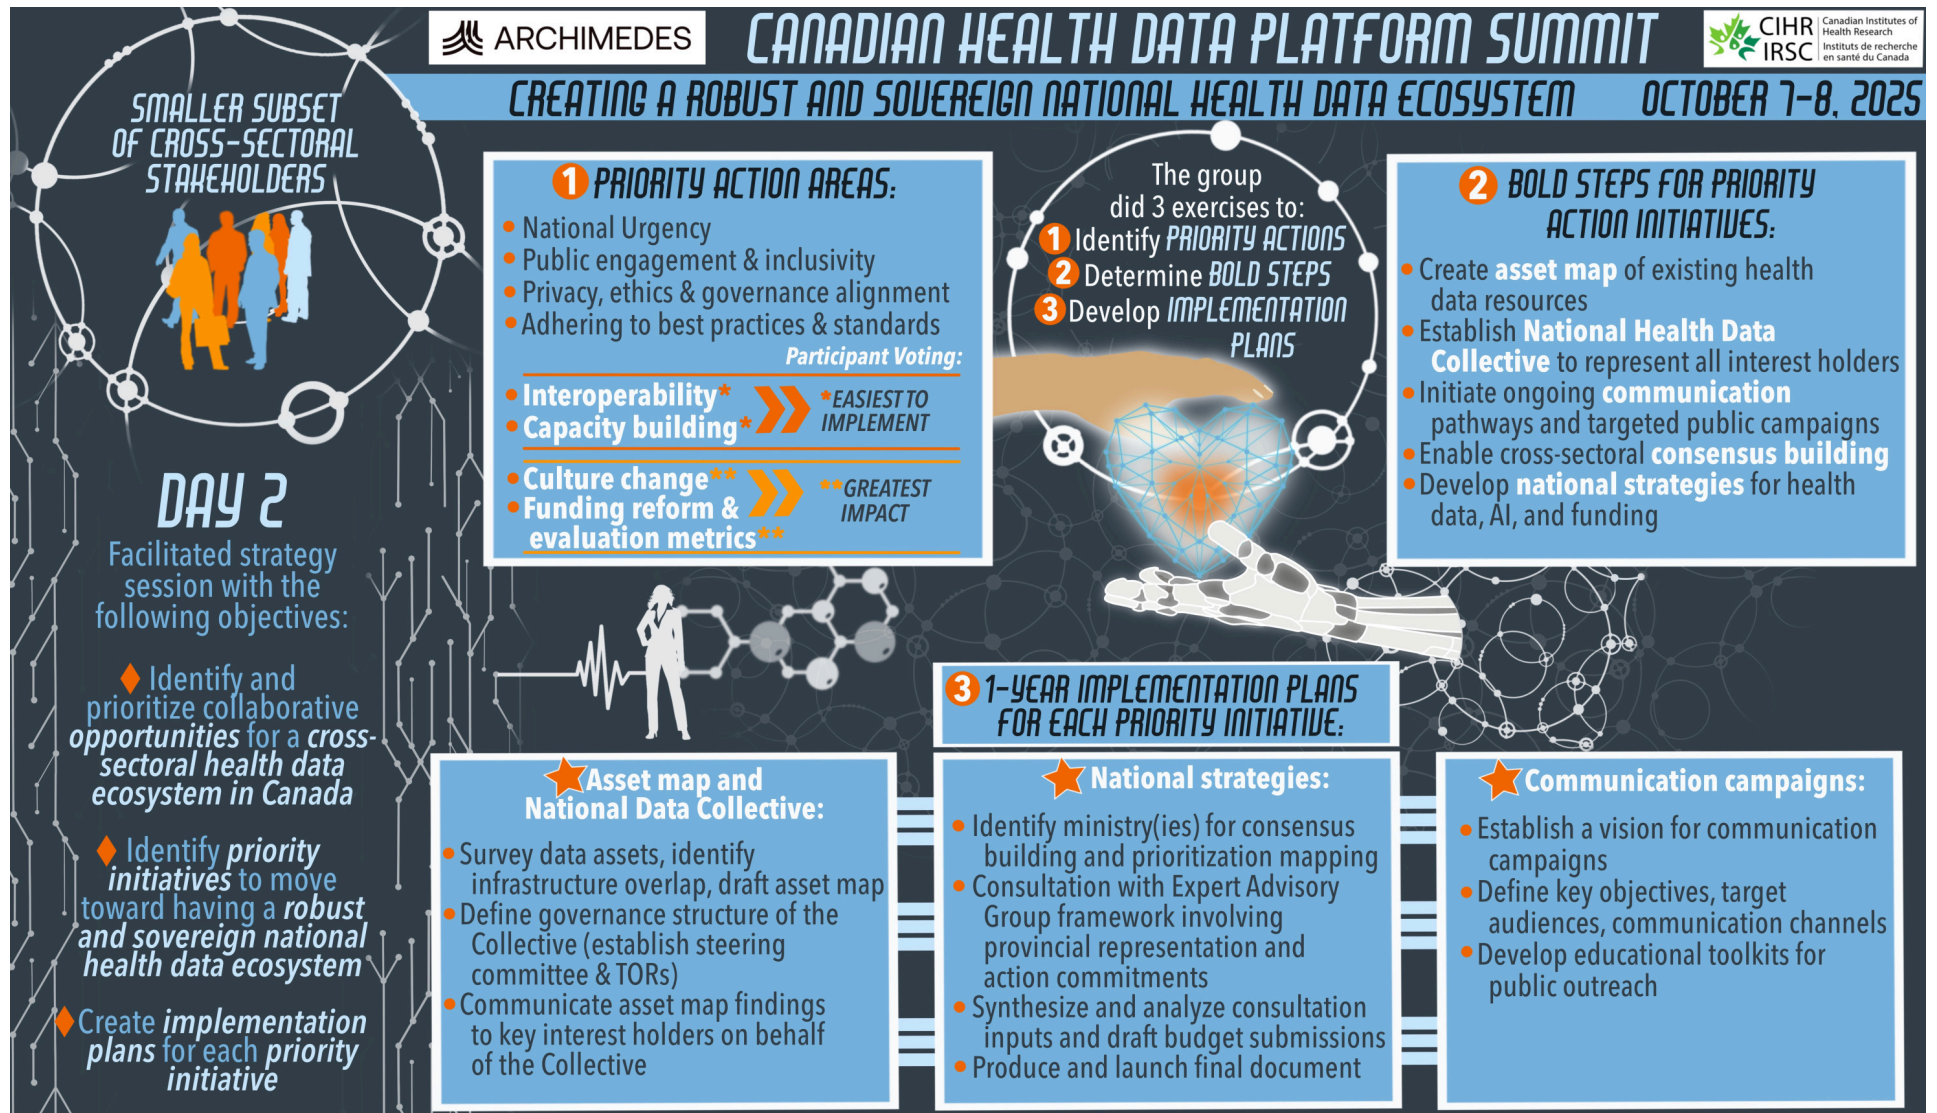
ARCHIMEDES

CANADIAN HEALTH DATA PLATFORM SUMMIT

CIHR Canadian Institutes of Health Research
IRSC Instituts de recherche en santé du Canada

CREATING A ROBUST AND SOVEREIGN NATIONAL HEALTH DATA ECOSYSTEM OCTOBER 7-8, 2025

SMALLER SUBSET OF CROSS-SECTORAL STAKEHOLDERS

DAY 2

Facilitated strategy session with the following objectives:

Identify and prioritize collaborative opportunities for a cross-sectoral health data ecosystem in Canada

Identify priority initiatives to move toward having a robust and sovereign national health data ecosystem

Create implementation plans for each priority initiative

1 PRIORITY ACTION AREAS:
• National Urgency
• Public engagement & inclusivity
• Privacy, ethics & governance alignment
• Adhering to best practices & standards

Participant Voting:
• Interoperability*
• Capacity building*
*EASIEST TO IMPLEMENT
• Culture change**
• Funding reform & evaluation metrics**
**GREATEST IMPACT

The group did 3 exercises to:
1 Identify PRIORITY ACTIONS
2 Determine BOLD STEPS
3 Develop IMPLEMENTATION PLANS

2 BOLD STEPS FOR PRIORITY ACTION INITIATIVES:
• Create asset map of existing health data resources
• Establish National Health Data Collective to represent all interest holders
• Initiate ongoing communication pathways and targeted public campaigns
• Enable cross-sectoral consensus building
• Develop national strategies for health data, AI, and funding

3 1-YEAR IMPLEMENTATION PLANS FOR EACH PRIORITY INITIATIVE:

Asset map and National Data Collective:
• Survey data assets, identify infrastructure overlap, draft asset map
• Define governance structure of the Collective (establish steering committee & TORs)
• Communicate asset map findings to key interest holders on behalf of the Collective

National strategies:
• Identify ministry(ies) for consensus building and prioritization mapping
• Consultation with Expert Advisory Group framework involving provincial representation and action commitments
• Synthesize and analyze consultation inputs and draft budget submissions
• Produce and launch final document

Communication campaigns:
• Establish a vision for communication campaigns
• Define key objectives, target audiences, communication channels
• Develop educational toolkits for public outreach